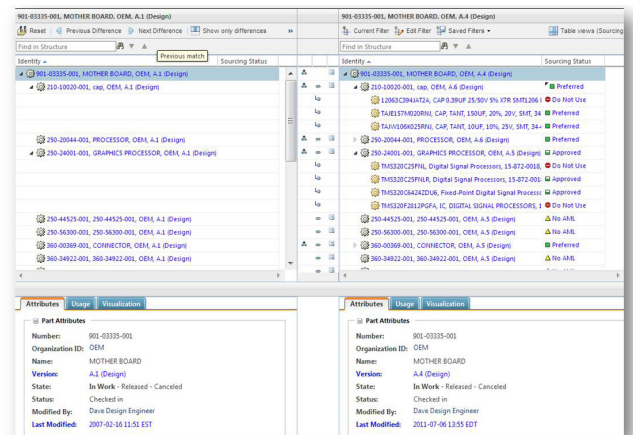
901-03335-001, MOTHER BOARD, OEM, A.1 (Design)

Reset | Previous Difference | Next Difference | Show only differences »

Find in Structure

Previous match

| Identity | Sourcing Status |
|---|---|
| 901-03335-001, MOTHER BOARD, OEM, A.1 (Design) | |
| 210-10020-001, cap, OEM, A.1 (Design) | |
| 250-20044-001, PROCESSOR, OEM, A.1 (Design) | |
| 250-24001-001, GRAPHICS PROCESSOR, OEM, A.1 (Design) | |
| 250-44525-001, 250-44525-001, OEM, A.1 (Design) | |
| 250-56300-001, 250-56300-001, OEM, A.1 (Design) | |
| 360-00369-001, CONNECTOR, OEM, A.1 (Design) | |
| 360-34922-001, 360-34922-001, OEM, A.1 (Design) | |

901-03335-001, MOTHER BOARD, OEM, A.4 (Design)

Current Filter | Edit Filter | Saved Filters ▾ | Table views (Sourcing

Find in Structure

| Identity | Sourcing Status |
|---|---|
| 901-03335-001, MOTHER BOARD, OEM, A.4 (Design) | |
| 210-10020-001, cap, OEM, A.6 (Design) | Preferred |
| 12063C394JAT2A, CAP 0.39UF 25/50V 5% X7R SMT1206 | Do Not Use |
| TAJE157M020RNJ, CAP, TANT, 150UF, 20%, 20V, SMT, 34 | Preferred |
| TAJW106K025RNJ, CAP, TANT, 10UF, 10%, 25V, SMT, 34 | Preferred |
| 250-20044-001, PROCESSOR, OEM, A.6 (Design) | Preferred |
| 250-24001-001, GRAPHICS PROCESSOR, OEM, A.5 (Design) | Approved |
| TMS320C25FNL, Digital Signal Processors, 15-872-0018, | Do Not Use |
| TMS320C25FNLR, Digital Signal Processors, 15-872-001 | Approved |
| TMS320C6424ZDU6, Fixed-Point Digital Signal Process | Approved |
| TMS320F2812PGFA, IC, DIGITAL SIGNAL PROCESSORS, 1 | Preferred |
| 250-44525-001, 250-44525-001, OEM, A.5 (Design) | No AML |
| 250-56300-001, 250-56300-001, OEM, A.5 (Design) | No AML |
| 360-00369-001, CONNECTOR, OEM, A.5 (Design) | Preferred |
| 360-34922-001, 360-34922-001, OEM, A.5 (Design) | No AML |

Attributes | Usage | Visualization

Part Attributes
Number: 901-03335-001
Organization ID: OEM
Name: MOTHER BOARD
Version: A.1 (Design)
State: In Work - Released - Canceled
Status: Checked in
Modified By: Dave Design Engineer
Last Modified: 2007-02-16 11:51 EST

Attributes | Usage | Visualization

Part Attributes
Number: 901-03335-001
Organization ID: OEM
Name: MOTHER BOARD
Version: A.4 (Design)
State: In Work - Released - Canceled
Status: Checked in
Modified By: Dave Design Engineer
Last Modified: 2011-07-06 13:55 EDT